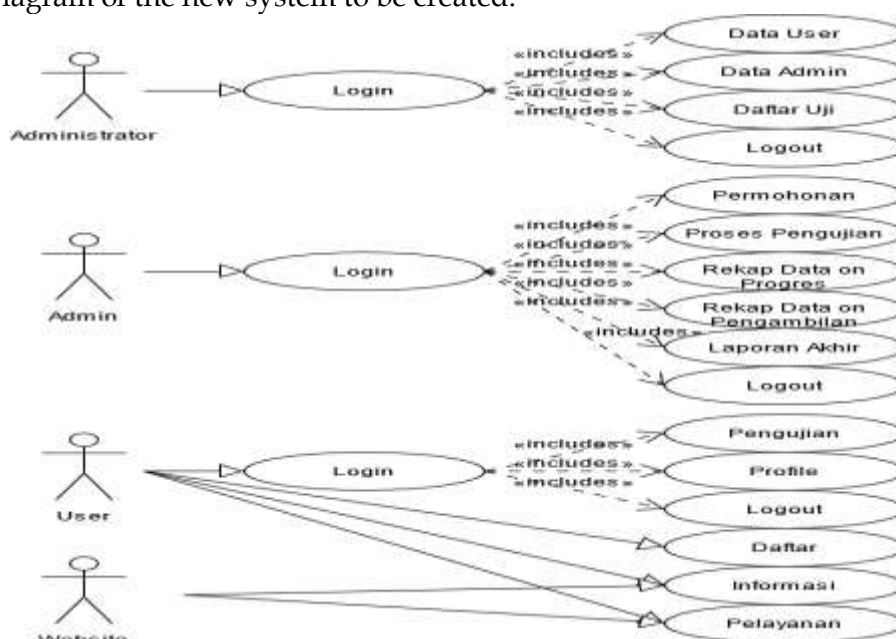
diagram of the new system to be created.

Administrator
Login
«includes»
«includes»
«includes»
«includes»
Data User
Data Admin
Daftar Uji
Logout

Admin
Login
«includes»
«includes»
«includes»
«includes»
«includes»
«includes»
Permohonan
Proses Pengujian
Rekap Data on Progres
Rekap Data on Pengambilan
Laporan Akhir
Logout

User
Login
«includes»
«includes»
«includes»
Pengujian
Profile
Logout
Daftar
Informasi
Pelayanan

Website